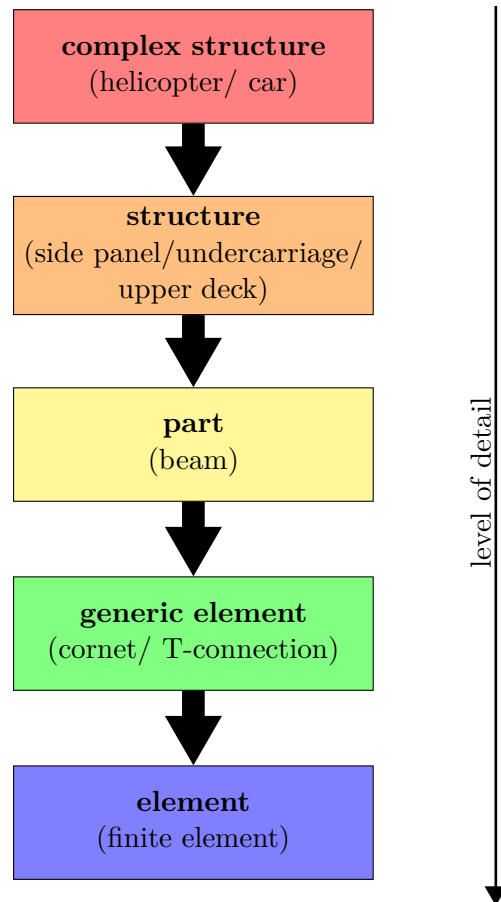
**complex structure**
(helicopter/ car)

**structure**
(side panel/undercarriage/ upper deck)

**part**
(beam)

**generic element**
(cornet/ T-connection)

**element**
(finite element)

level of detail